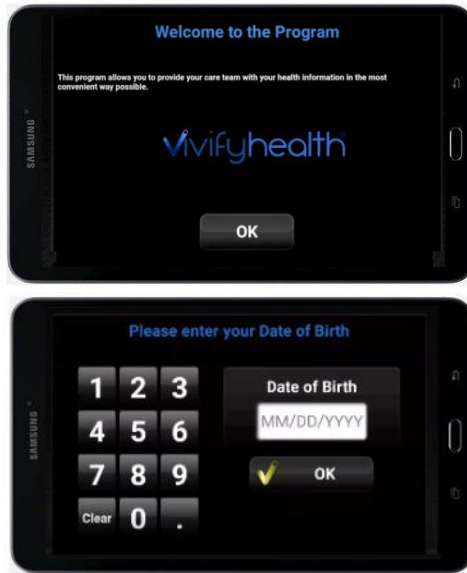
SAMSUNG

Welcome to the Program

This program allows you to provide your care team with your health information in the most convenient way possible.

Vivifyhealth

OK

SAMSUNG

Please enter your Date of Birth

1 2 3
4 5 6
7 8 9
Clear 0 .

Date of Birth

MM/DD/YYYY

OK